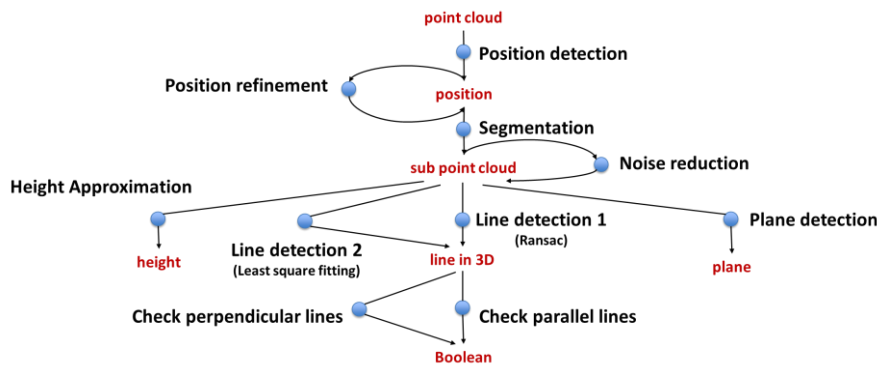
point cloud
Position detection
Position refinement
position
Segmentation
sub point cloud
Noise reduction
Height Approximation
Line detection 1
(Ransac)
Plane detection
Line detection 2
(Least square fitting)
height
line in 3D
plane
Check perpendicular lines
Check parallel lines
Boolean